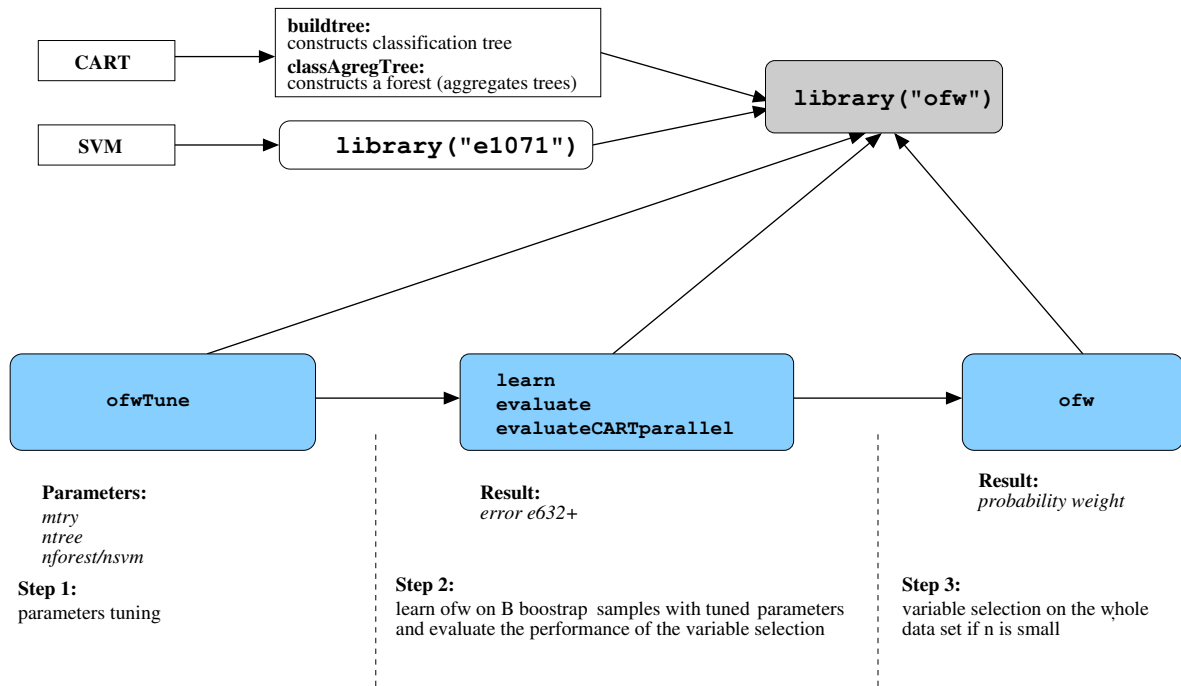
CART

buildtree:
constructs classification tree
classAgregTree:
constructs a forest (aggregates trees)

library("ofw")

SVM

library("e1071")

ofwTune

learn
evaluate
evaluateCARTparallel

ofw

Parameters:
mtry
ntree
nforest/nsvm

Step 1:
parameters tuning

Result:
error e632+

Step 2:
learn ofw on B boostrap samples with tuned parameters and evaluate the performance of the variable selection

Result:
probability weight

Step 3:
variable selection on the whole data set if n is small